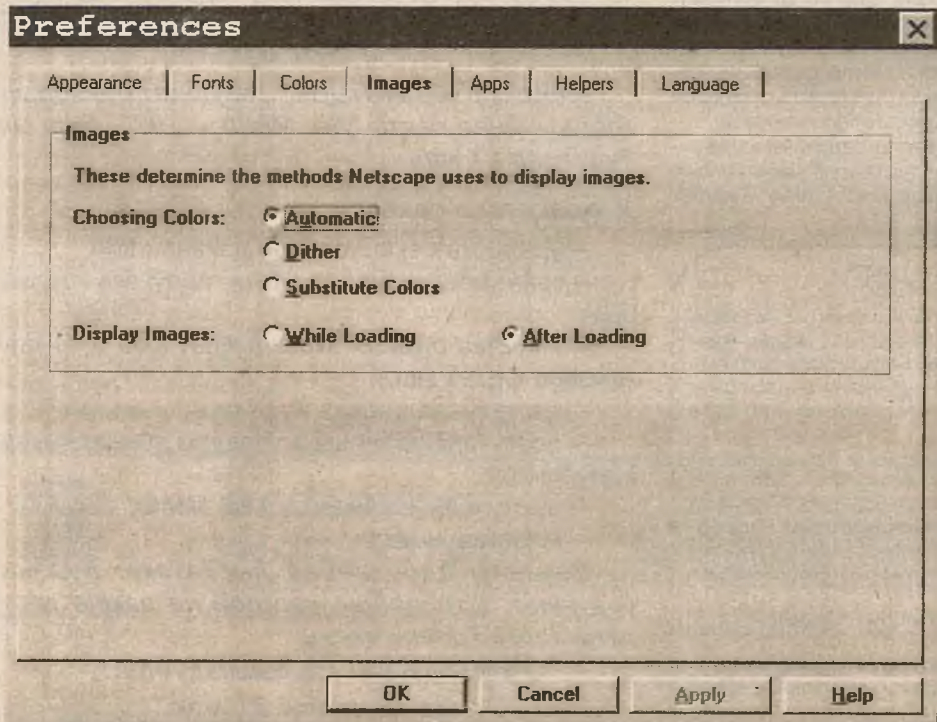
Preferences

Appearance | Fonts | Colors | Images | Apps | Helpers | Language

Images

These determine the methods Netscape uses to display images.

Choosing Colors: Automatic
Dither
Substitute Colors

Display Images: While Loading After Loading

OK Cancel Apply Help